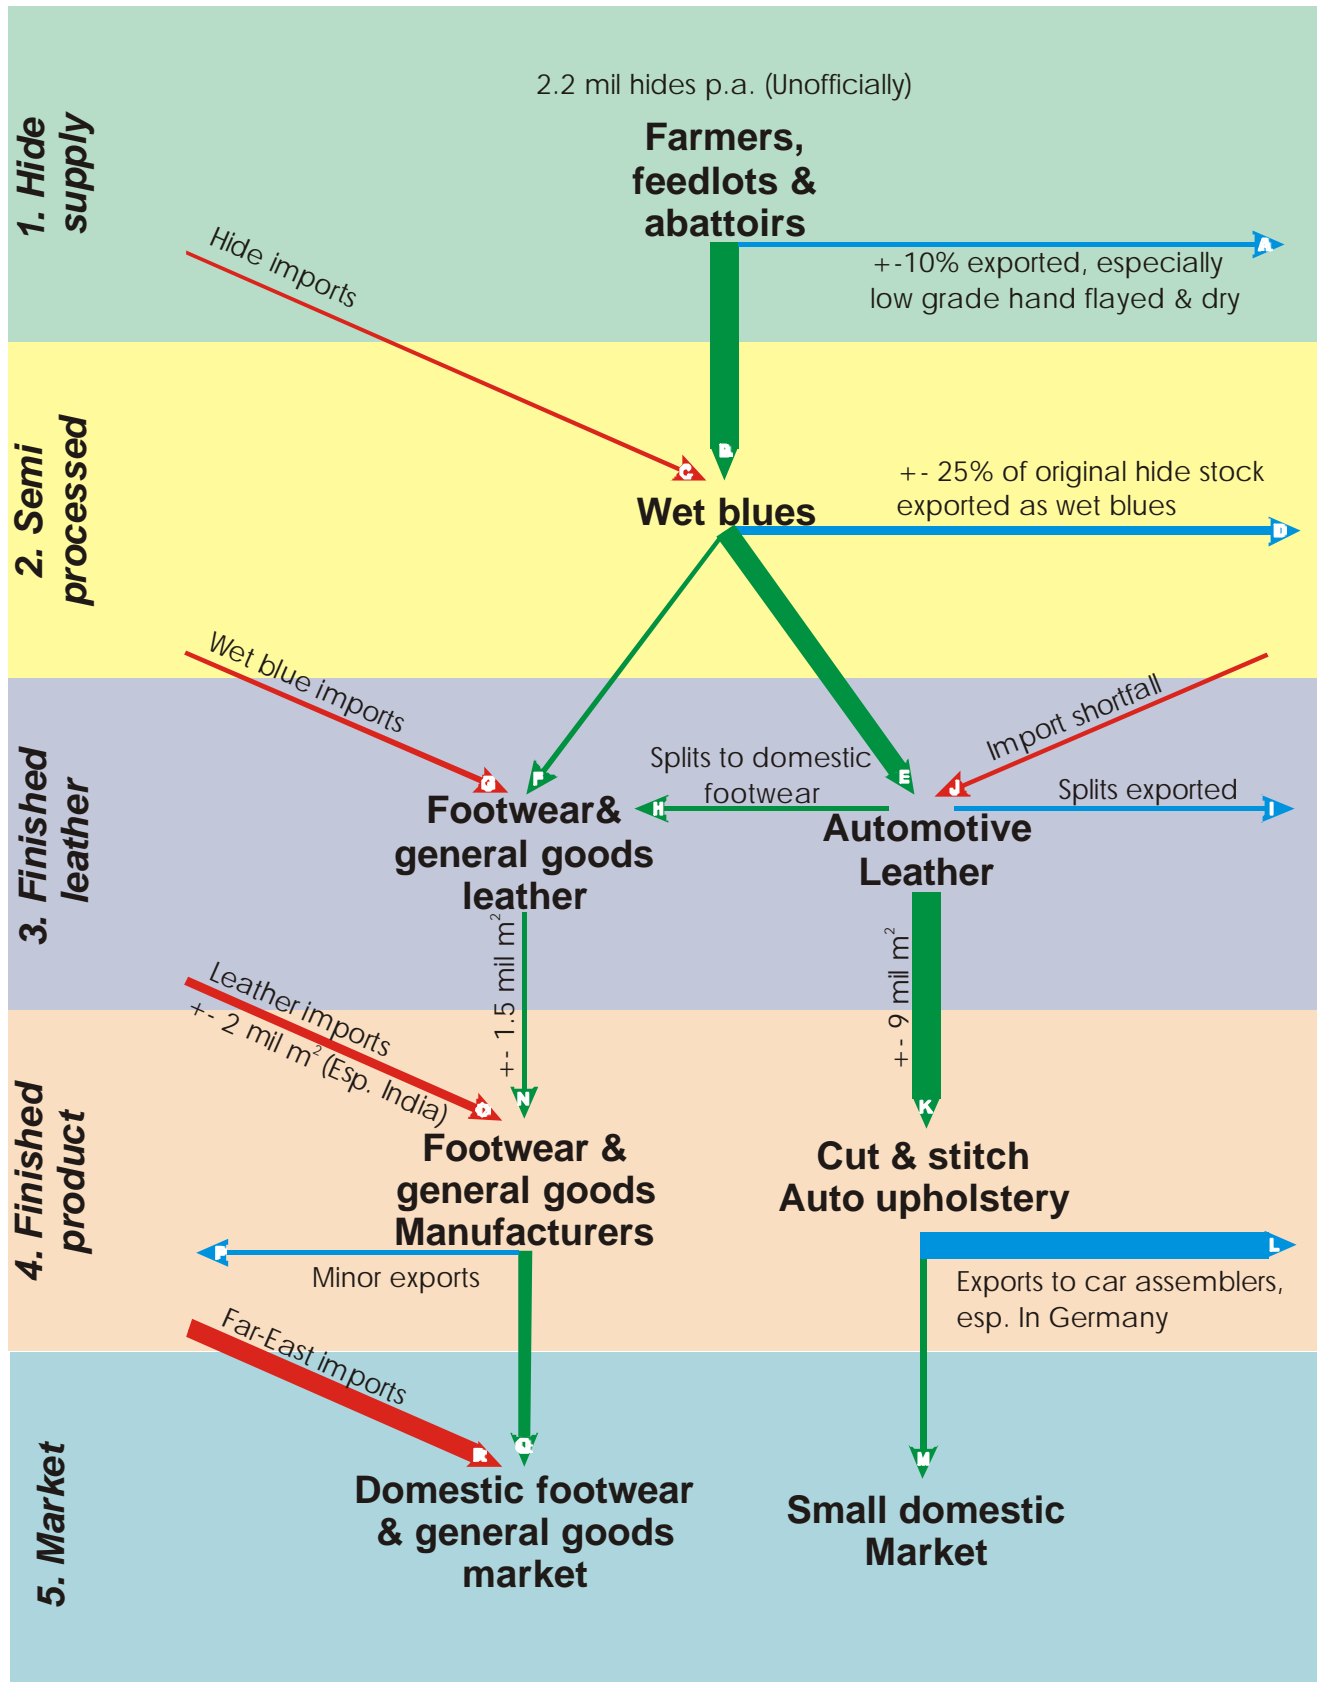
1. Hide supply

2.2 mil hides p.a. (Unofficially)

Farmers, feedlots & abattoirs

Hide imports

A

+-10% exported, especially low grade hand flayed & dry

2. Semi processed

B

C

Wet blues

+- 25% of original hide stock exported as wet blues

D

3. Finished leather

Wet blue imports

G

F

Splits to domestic footwear

E

Import shortfall

J

Splits exported

I

H

Footwear& general goods leather

Automotive Leather

+- 1.5 mil $m^2$

+- 9 mil $m^2$

4. Finished product

Leather imports +- 2 mil $m^2$ (Esp. India)

O

N

K

Footwear & general goods Manufacturers

Cut & stitch Auto upholstery

P

Minor exports

L

Exports to car assemblers, esp. In Germany

5. Market

Far-East imports

R

Q

M

Domestic footwear & general goods market

Small domestic Market